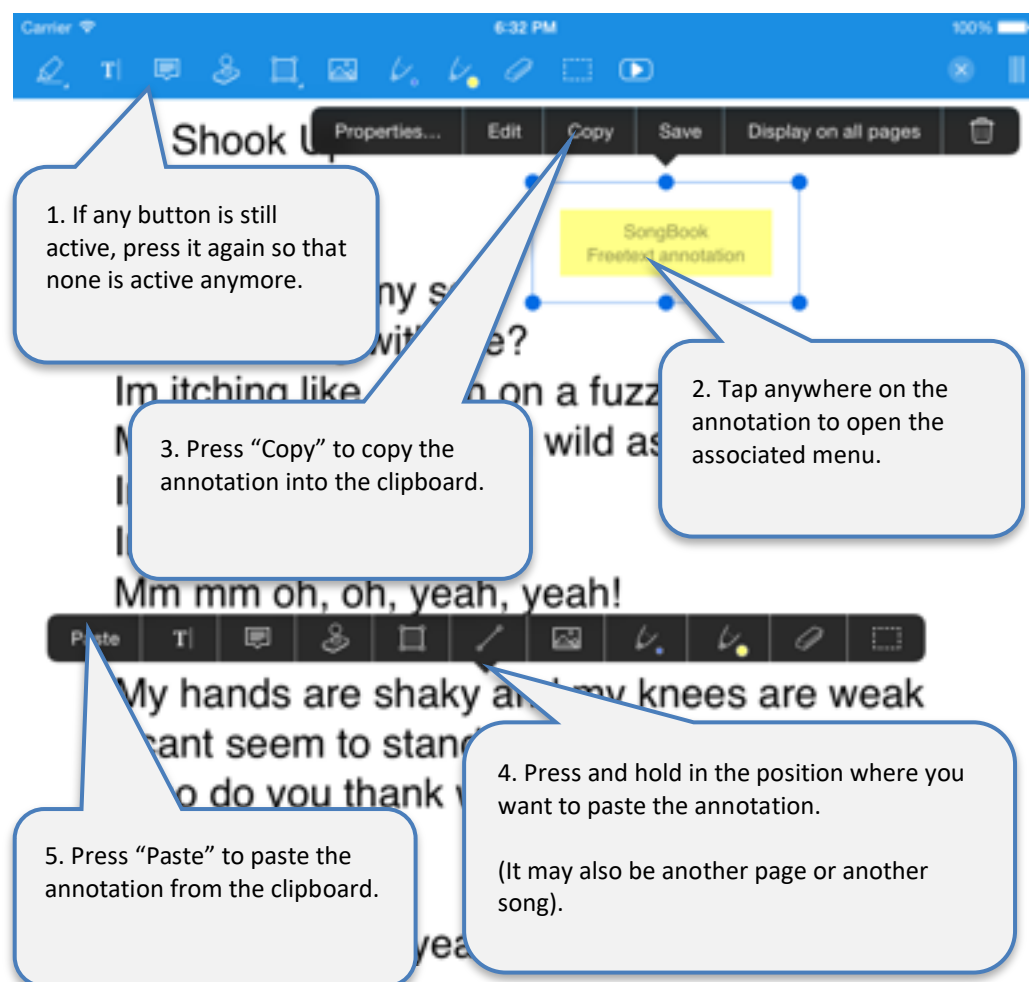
Carrier 6:32 PM 100%

Properties... Edit Copy Save Display on all pages

Shook U

SongBook
Freetext annotation

1. If any button is still active, press it again so that none is active anymore.

ny s
wit e?
Im itching like n on a fuzz
M wild as
I
I
Mm mm oh, oh, yeah, yeah!

2. Tap anywhere on the annotation to open the associated menu.

3. Press “Copy” to copy the annotation into the clipboard.

Paste T

My hands are shaky a my knees are weak
cant seem to stan
o do you thank

4. Press and hold in the position where you want to paste the annotation.

(It may also be another page or another song).

5. Press “Paste” to paste the annotation from the clipboard.

yea